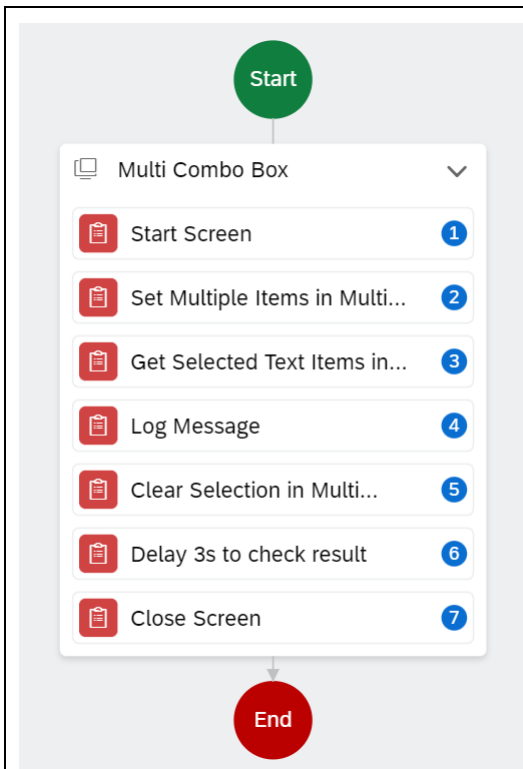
Start

Multi Combo Box

Start Screen 1

Set Multiple Items in Multi... 2

Get Selected Text Items in... 3

Log Message 4

Clear Selection in Multi... 5

Delay 3s to check result 6

Close Screen 7

End